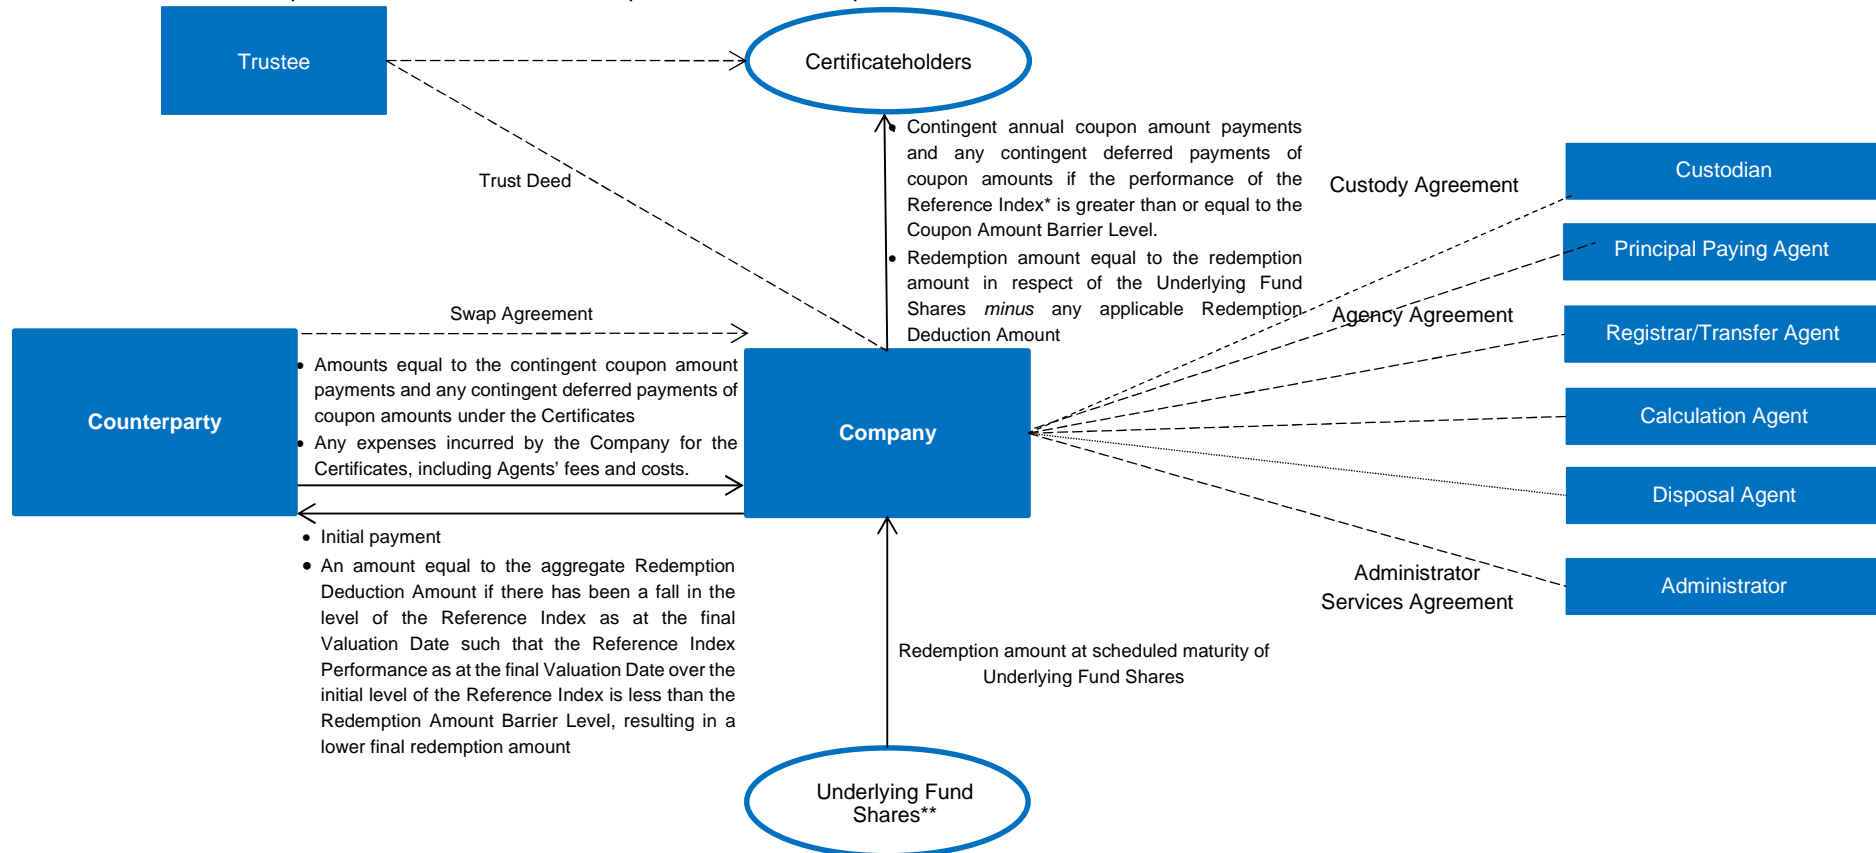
Trustee

Certificateholders

Trust Deed

• Contingent annual coupon amount payments and any contingent deferred payments of coupon amounts if the performance of the Reference Index* is greater than or equal to the Coupon Amount Barrier Level.
• Redemption amount equal to the redemption amount in respect of the Underlying Fund Shares *minus* any applicable Redemption Deduction Amount

Custody Agreement

Custodian

Principal Paying Agent

Agency Agreement

Registrar/Transfer Agent

Calculation Agent

Disposal Agent

Administrator

Administrator Services Agreement

Swap Agreement

Counterparty

• Amounts equal to the contingent coupon amount payments and any contingent deferred payments of coupon amounts under the Certificates
• Any expenses incurred by the Company for the Certificates, including Agents' fees and costs.

Company

• Initial payment
• An amount equal to the aggregate Redemption Deduction Amount if there has been a fall in the level of the Reference Index as at the final Valuation Date such that the Reference Index Performance as at the final Valuation Date over the initial level of the Reference Index is less than the Redemption Amount Barrier Level, resulting in a lower final redemption amount

Redemption amount at scheduled maturity of Underlying Fund Shares

Underlying Fund Shares**